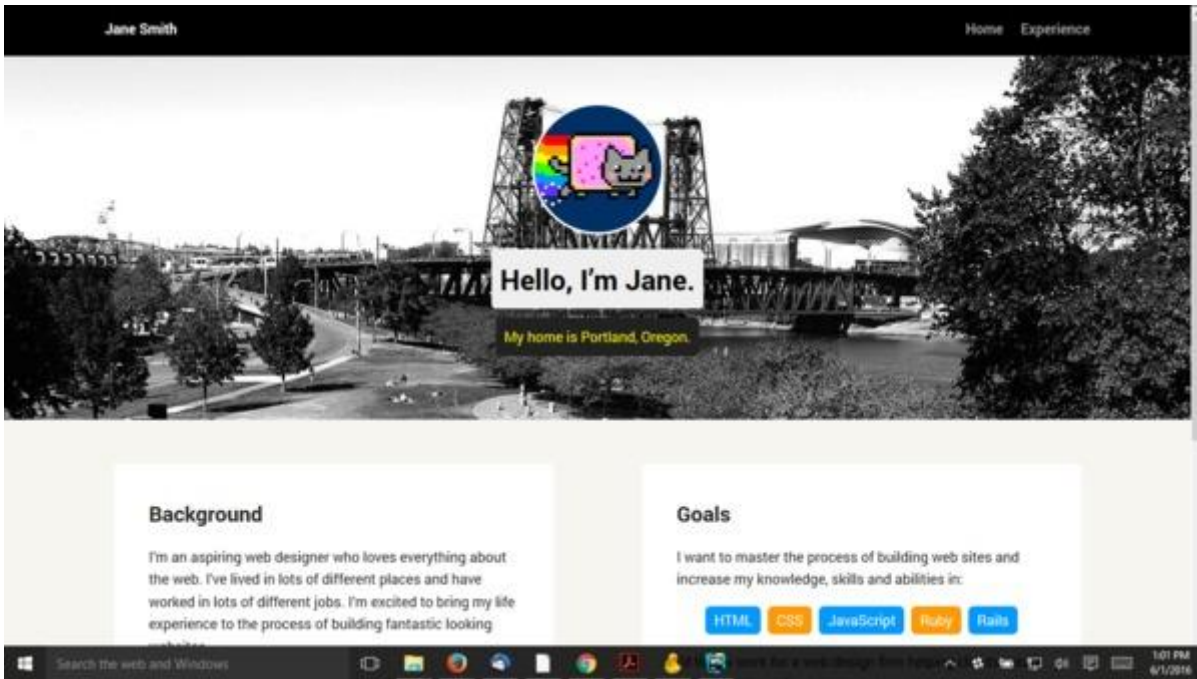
Jane Smith

Home Experience

Hello, I'm Jane.

My home is Portland, Oregon.

Background

I'm an aspiring web designer who loves everything about the web. I've lived in lots of different places and have worked in lots of different jobs. I'm excited to bring my life experience to the process of building fantastic looking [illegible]

Goals

I want to master the process of building web sites and increase my knowledge, skills and abilities in:

HTML CSS JavaScript Ruby Rails

Search the web and Windows

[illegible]

1:01 PM
6/1/2016